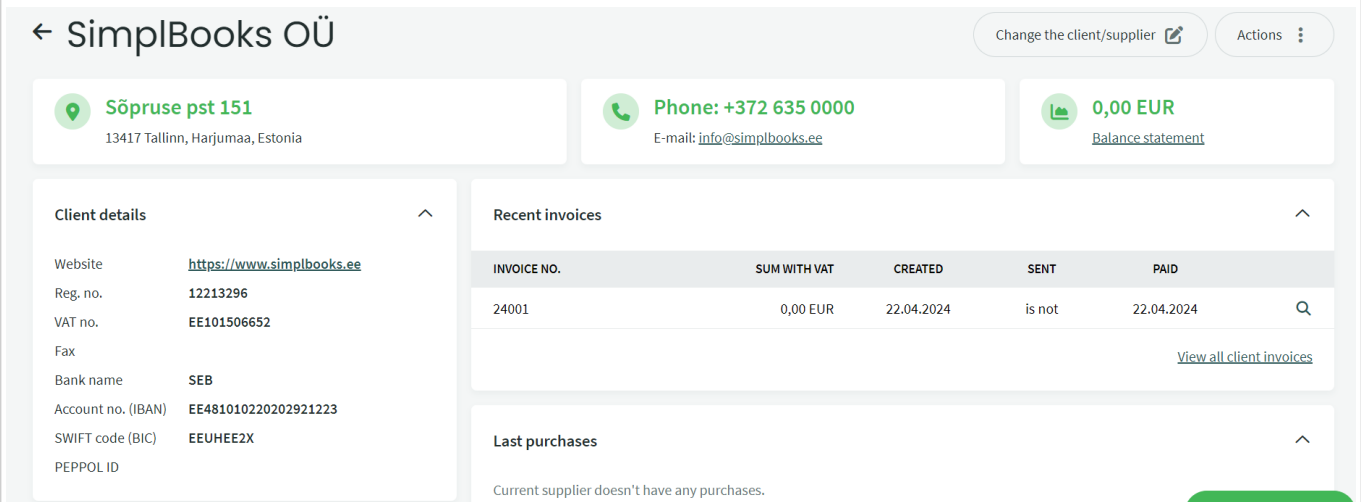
← SimplBooks OÜ

Change the client/supplier

Actions

Sõpruse pst 151
13417 Tallinn, Harjumaa, Estonia

Phone: +372 635 0000
E-mail: info@simplbooks.ee

0,00 EUR
Balance statement

Client details

| | |
|---|---|
| Website | https://www.simplbooks.ee |
| Reg. no. | 12213296 |
| VAT no. | EE101506652 |
| Fax | |
| Bank name | SEB |
| Account no. (IBAN) | EE481010220202921223 |
| SWIFT code (BIC) | EEUHEE2X |
| PEPPOL ID | |

Recent invoices

| INVOICE NO. | SUM WITH VAT | CREATED | SENT | PAID |
|---|---|---|---|---|
| 24001 | 0,00 EUR | 22.04.2024 | is not | 22.04.2024 |

View all client invoices

Last purchases

Current supplier doesn't have any purchases.